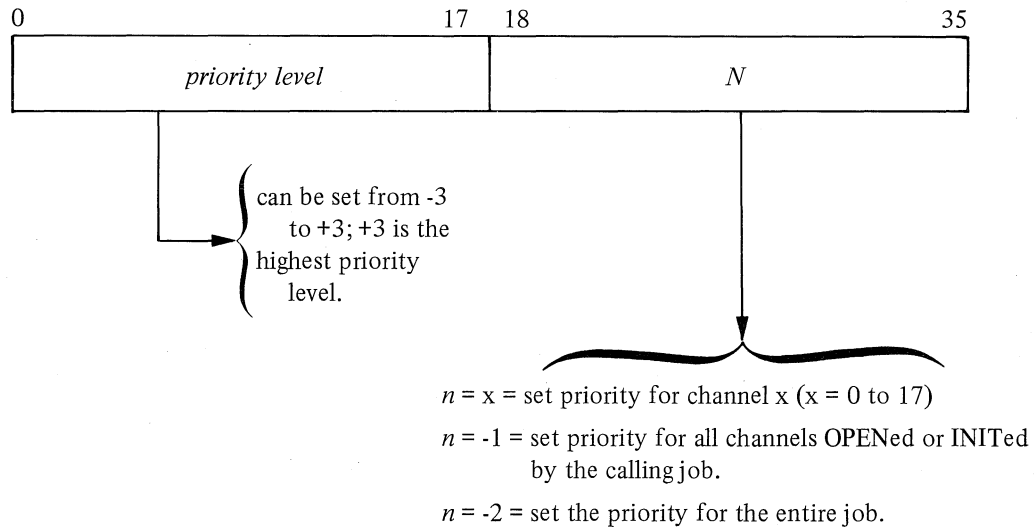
0 17 18 35

priority level

N

can be set from -3 to +3; +3 is the highest priority level.

$n$ = x = set priority for channel x (x = 0 to 17)

$n$ = -1 = set priority for all channels OPENed or INITed by the calling job.

$n$ = -2 = set the priority for the entire job.